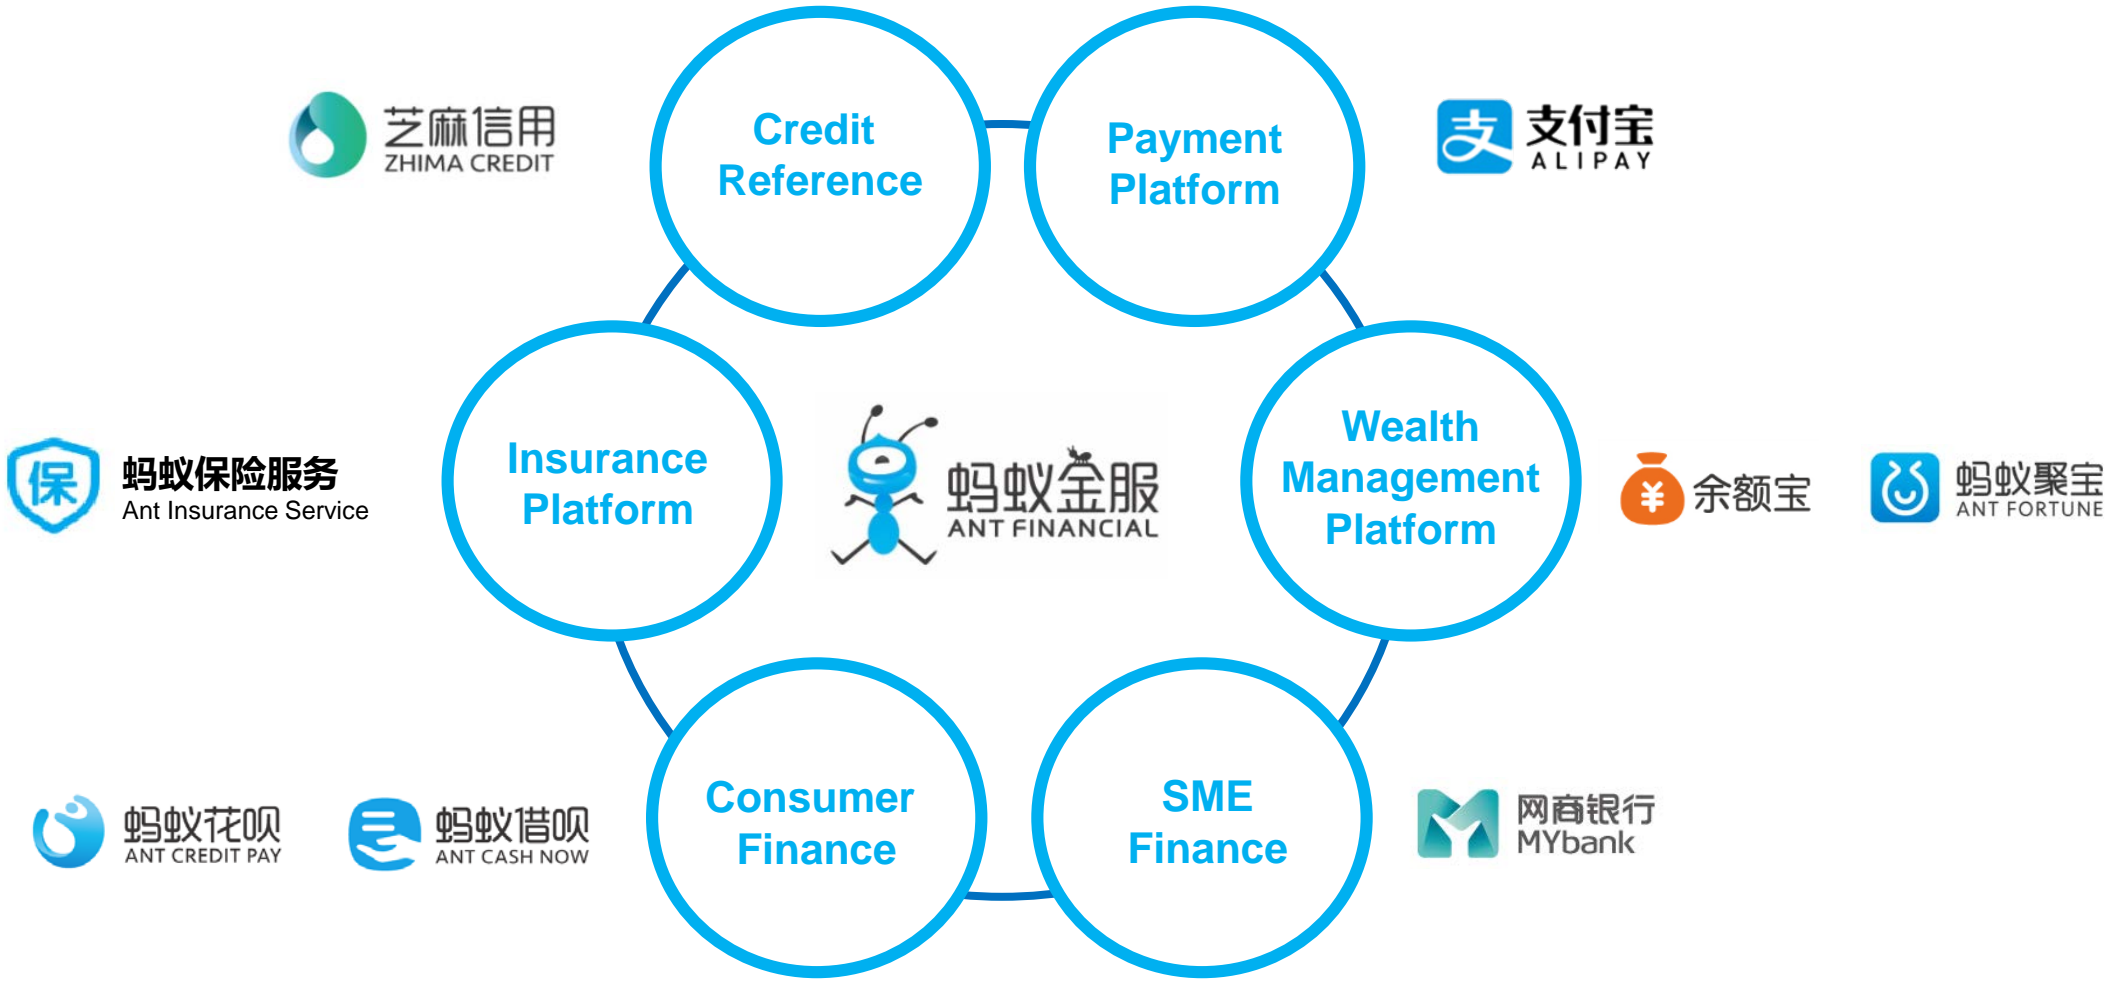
芝麻信用
ZHIMA CREDIT

Credit Reference

Payment Platform

支 支付宝
ALIPAY

保 蚂蚁保险服务
Ant Insurance Service

Insurance Platform

蚂蚁金服
ANT FINANCIAL

Wealth Management Platform

¥ 余额宝

蚂蚁聚宝
ANT FORTUNE

蚂蚁花呗
ANT CREDIT PAY

蚂蚁借呗
ANT CASH NOW

Consumer Finance

SME Finance

网商银行
MYbank